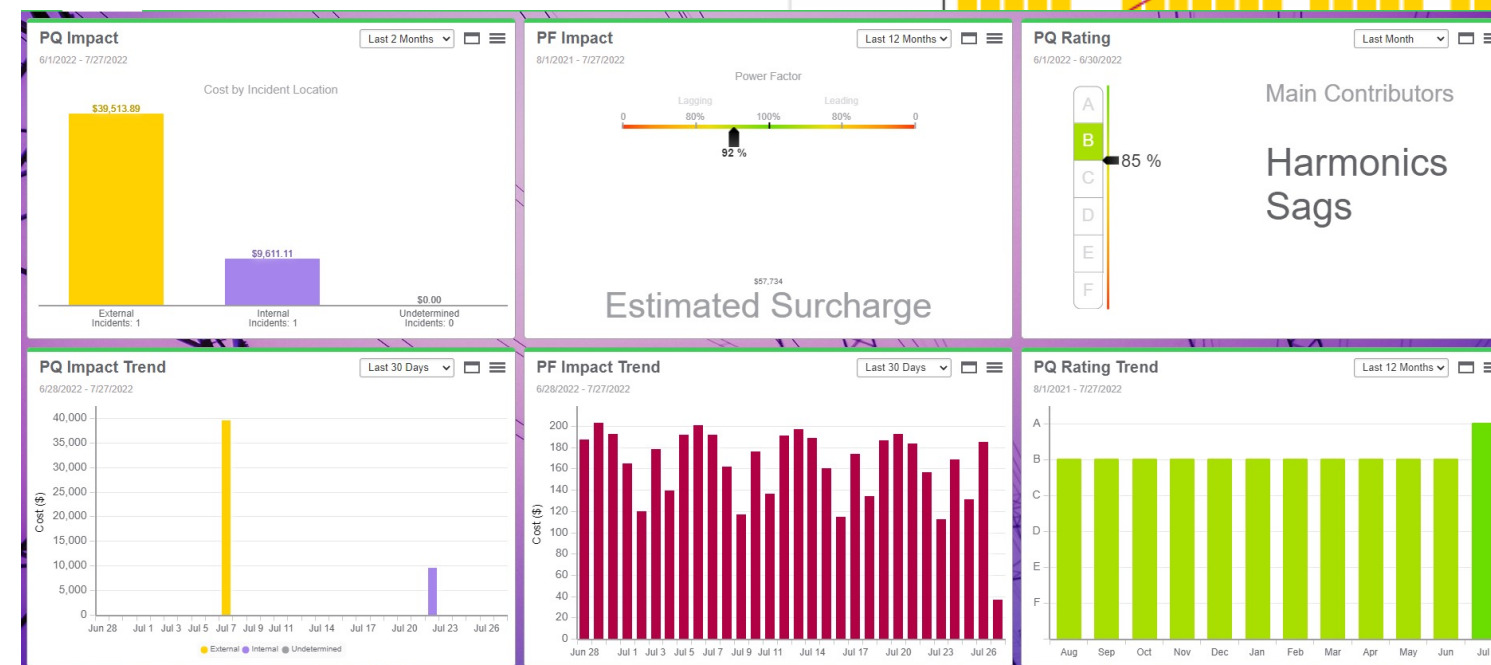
PQ Impact
Last 2 Months
6/1/2022 - 7/27/2022

Cost by Incident Location

$39,513.89
$9,611.11
$0.00

External Incidents: 1
Internal Incidents: 1
Undetermined Incidents: 0

PF Impact
Last 12 Months
8/1/2021 - 7/27/2022

Power Factor

Lagging
Leading
0
80%
100%
80%
0
92 %

$57,734
Estimated Surcharge

PQ Rating
Last Month
6/1/2022 - 6/30/2022

A
B
C
D
E
F
85 %

Main Contributors

Harmonics
Sags

PQ Impact Trend
Last 30 Days
6/28/2022 - 7/27/2022

40,000
35,000
30,000
25,000
20,000
15,000
10,000
5,000
0
Cost ($)
Jun 28
Jul 1
Jul 3
Jul 5
Jul 7
Jul 9
Jul 11
Jul 14
Jul 17
Jul 20
Jul 23
Jul 26

External
Internal
Undetermined

PF Impact Trend
Last 30 Days
6/28/2022 - 7/27/2022

200
180
160
140
120
100
80
60
40
20
0
Cost ($)
Jun 28
Jul 1
Jul 3
Jul 5
Jul 7
Jul 9
Jul 11
Jul 14
Jul 17
Jul 20
Jul 23
Jul 26

PQ Rating Trend
Last 12 Months
8/1/2021 - 7/27/2022

A
B
C
D
E
F
Aug
Sep
Oct
Nov
Dec
Jan
Feb
Mar
Apr
May
Jun
Jul